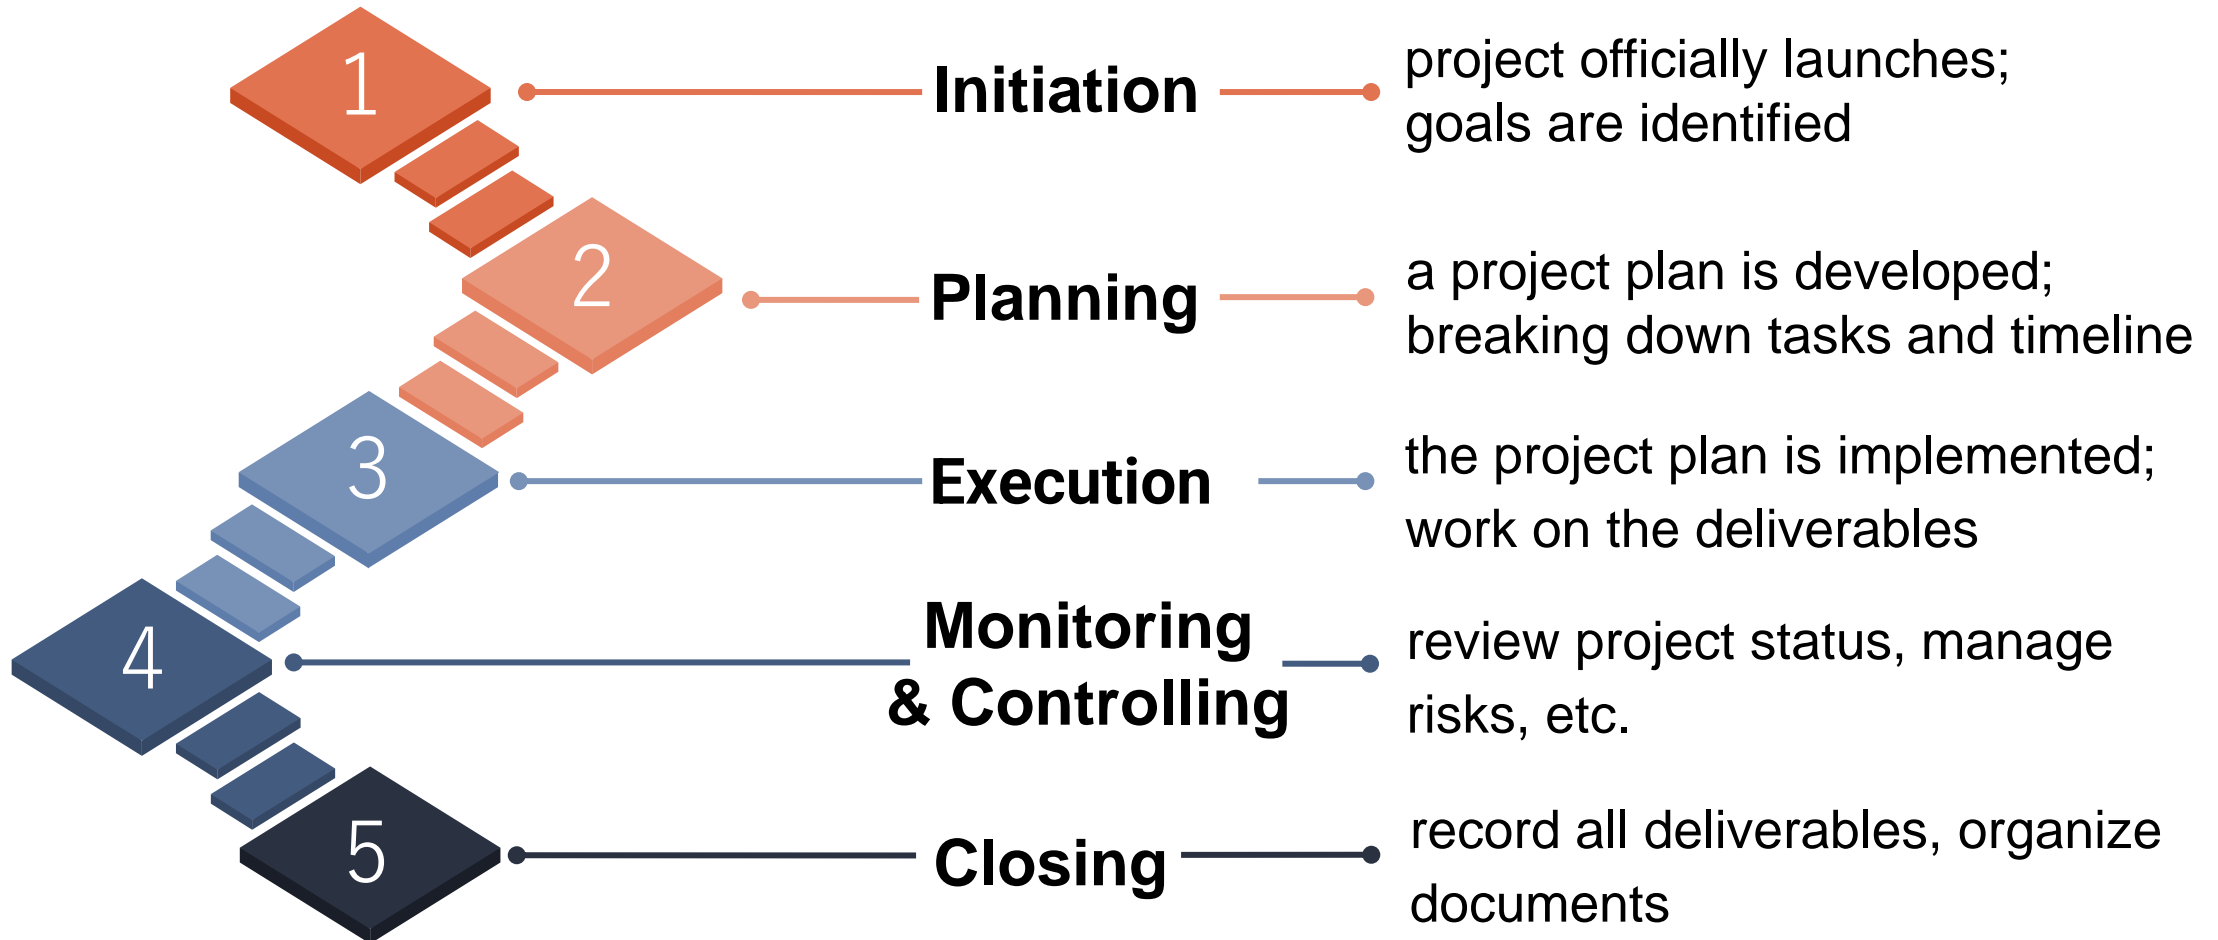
1 Initiation project officially launches; goals are identified

2 Planning a project plan is developed; breaking down tasks and timeline

3 Execution the project plan is implemented; work on the deliverables

4 Monitoring & Controlling review project status, manage risks, etc.

5 Closing record all deliverables, organize documents